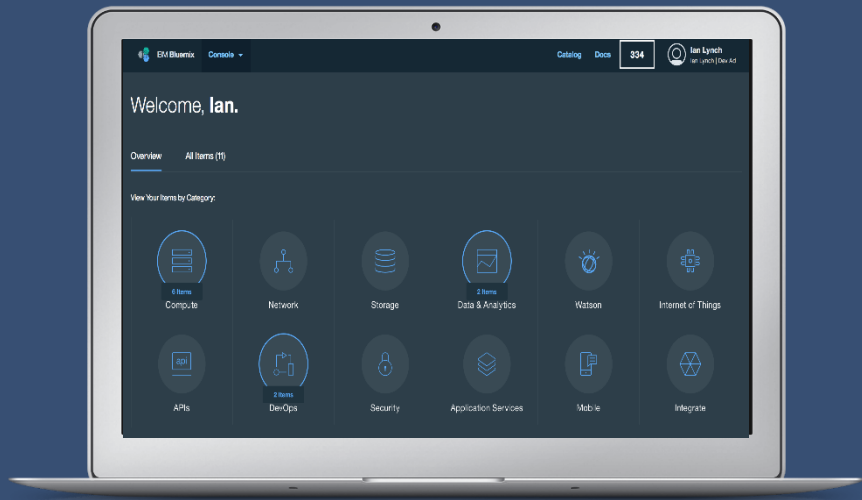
IBM Bluemix Console

Catalog Docs 334 Ian Lynch Ian Lynch | Dev Ad

Welcome, **Ian.**

Overview All Items (11)

View Your Items by Category:

6 Items
Compute

Network

Storage

2 Items
Data & Analytics

Watson

Internet of Things

api
APIs

2 Items
DevOps

Security

Application Services

Mobile

Integrate